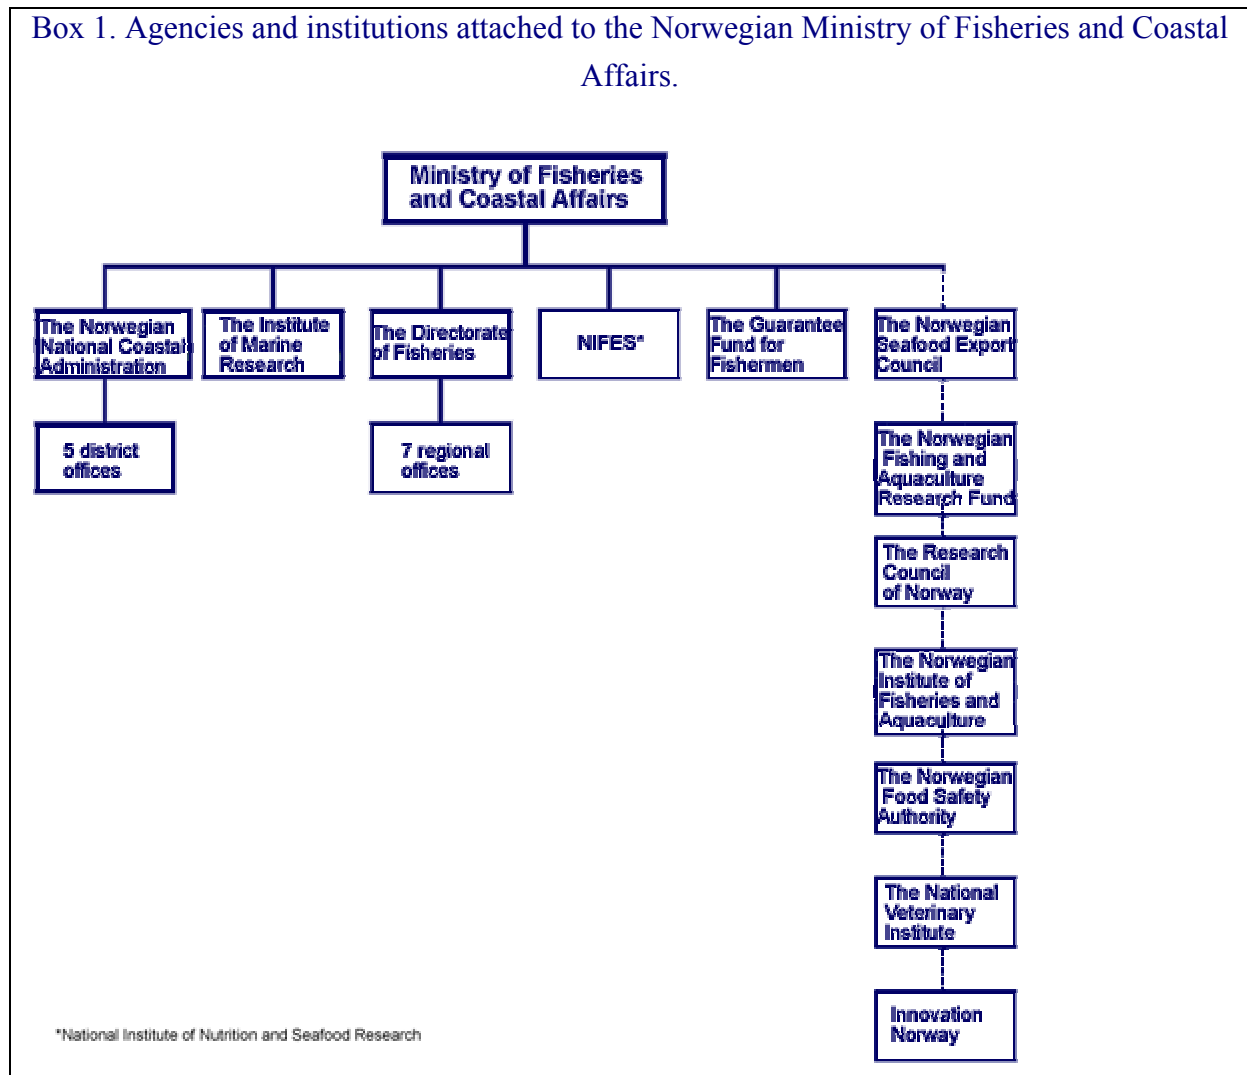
Box 1. Agencies and institutions attached to the Norwegian Ministry of Fisheries and Coastal Affairs.

Ministry of Fisheries and Coastal Affairs

The Norwegian National Coastal Administration

The Institute of Marine Research

The Directorate of Fisheries

NIFES*

The Guarantee Fund for Fishermen

The Norwegian Seafood Export Council

5 district offices

7 regional offices

The Norwegian Fishing and Aquaculture Research Fund

The Research Council of Norway

The Norwegian Institute of Fisheries and Aquaculture

The Norwegian Food Safety Authority

The National Veterinary Institute

Innovation Norway

*National Institute of Nutrition and Seafood Research